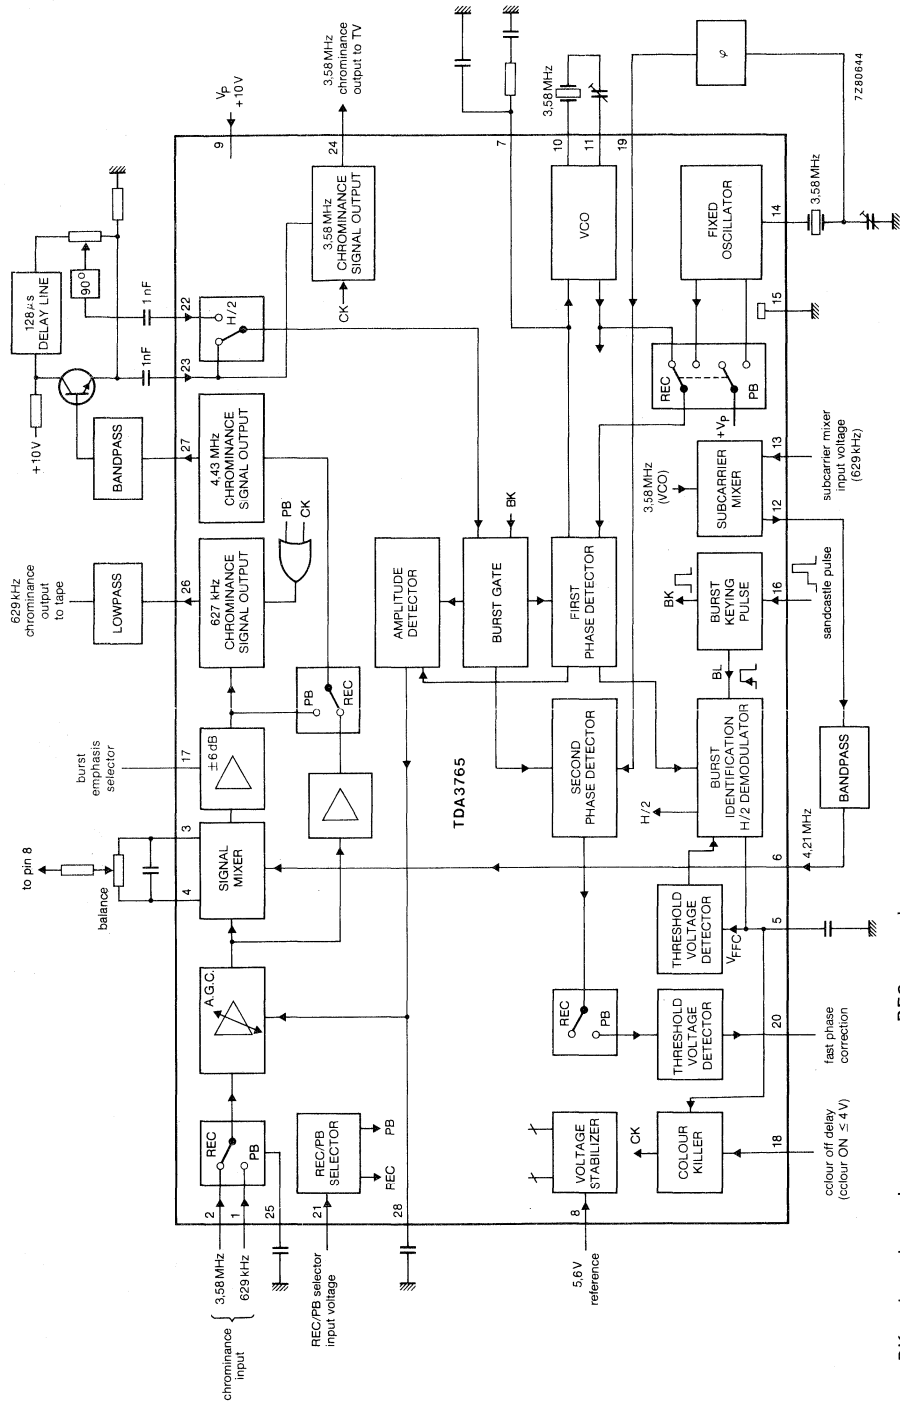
7Z80644

$V_P$
+10 V
9

3,58 MHz
chrominance
output to TV
24

3,58 MHz
CHROMINANCE
SIGNAL OUTPUT
CK

7
10
11
19
3,58 MHz

VCO

FIXED
OSCILLATOR
14
3,58 MHz
15

$\varphi$

128 μs
DELAY LINE
90°
1 nF
1 nF
22
23
H/2
+10 V

BANDPASS
27
4,43 MHz
CHROMINANCE
SIGNAL OUTPUT
PB
CK

REC
PB
$+V_P$
13
subcarrier mixer
input voltage
(629 kHz)

3,58 MHz
(VCO)
SUBCARRIER
MIXER
12

BK

AMPLITUDE
DETECTOR
BURST GATE
FIRST
PHASE DETECTOR

629 kHz
chrominance
output
to tape
LOWPASS
26
627 kHz
CHROMINANCE
SIGNAL OUTPUT

BK
BURST
KEYING
PULSE
16
sandcastle pulse
BL

PB
REC

burst
emphasis
selector
17
±6 dB

SECOND
PHASE DETECTOR
BURST
IDENTIFICATION
H/2 DEMODULATOR
H/2
BANDPASS
4,21 MHz

TDA3765

to pin 8
balance
3
4
SIGNAL
MIXER
6

THRESHOLD
VOLTAGE
DETECTOR
$V_{FFC}$
5

A.G.C.

REC
PB
THRESHOLD
VOLTAGE
DETECTOR
20
fast phase
correction

chrominance
input
3,58 MHz
629 kHz
2
1
REC
PB
25

REC/PB selector
input voltage
21
REC/PB
SELECTOR
PB
REC

28

5,6 V
reference
8
VOLTAGE
STABILIZER
CK
COLOUR
KILLER
18
colour off delay
(colour ON ≤ 4 V)